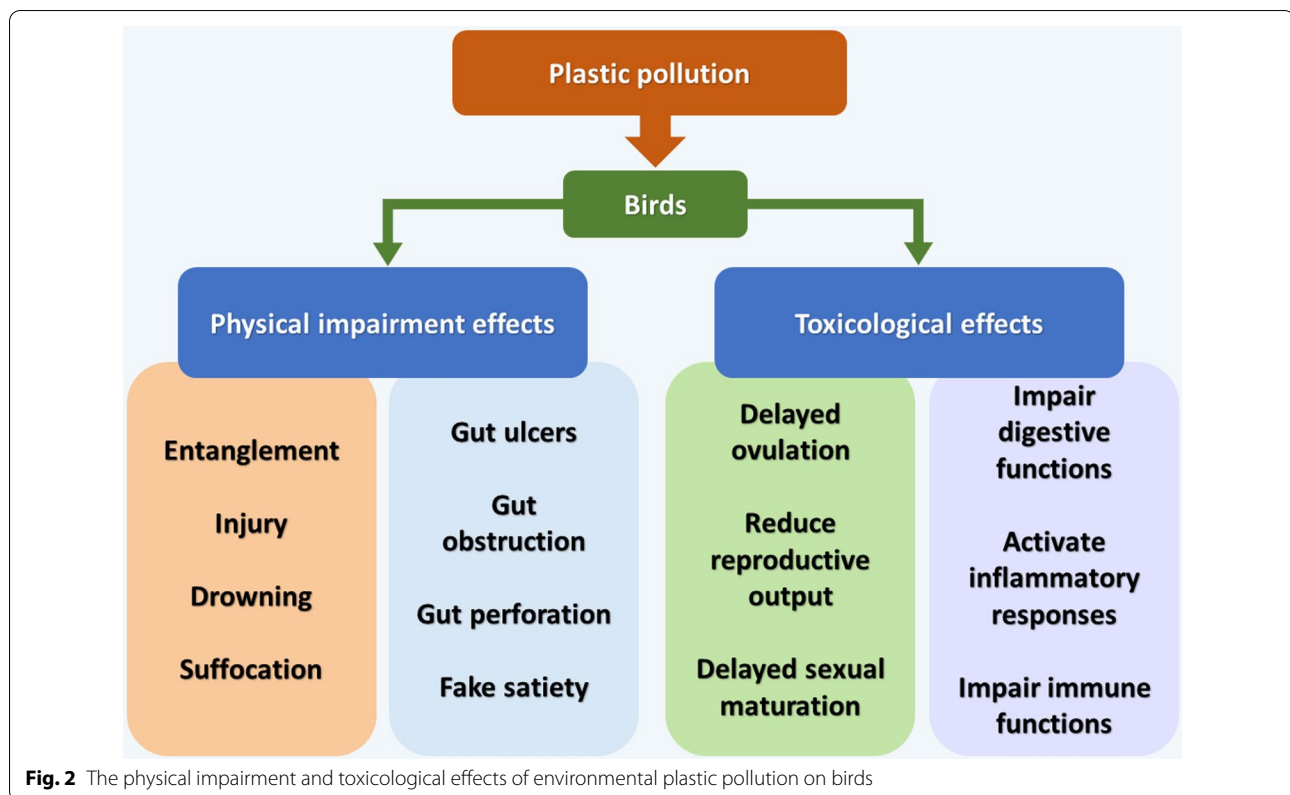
Plastic pollution

Birds

Physical impairment effects

Toxicological effects

Entanglement

Injury

Drowning

Suffocation

Gut ulcers

Gut obstruction

Gut perforation

Fake satiety

Delayed ovulation

Reduce reproductive output

Delayed sexual maturation

Impair digestive functions

Activate inflammatory responses

Impair immune functions

**Fig. 2** The physical impairment and toxicological effects of environmental plastic pollution on birds